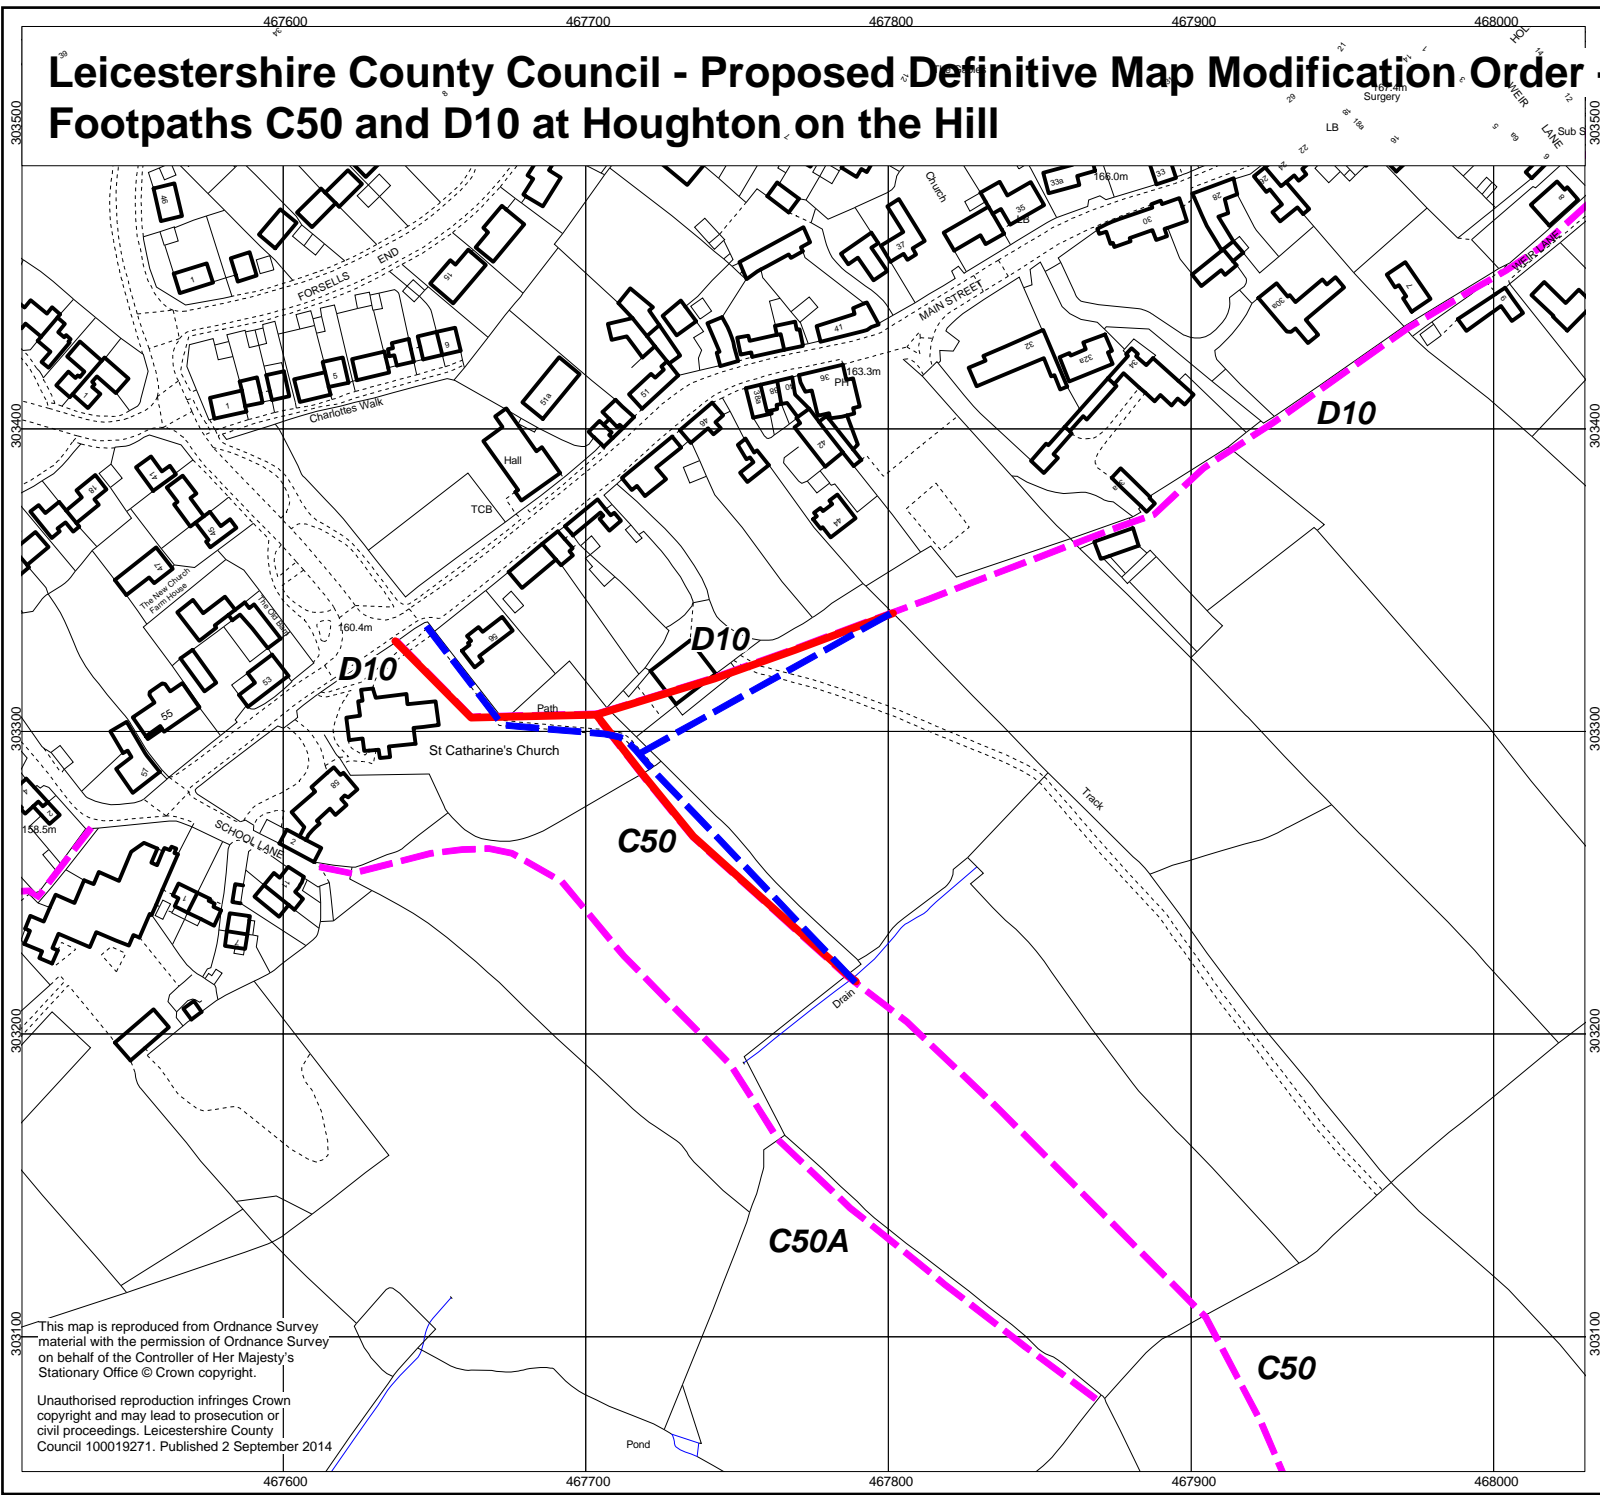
467600 467700 467800 467900 468000

Leicestershire County Council - Proposed Definitive Map Modification Order - Footpaths C50 and D10 at Houghton on the Hill

303500 303400 303300 303200 303100

FORSELLS END
Charlottes Walk
MAIN STREET
Church
Hall
TCB
PH
163.3m
166.0m
167.4m
Surgery
LB
Sub S
WEIR LANE
The New Church Farm House
The Old Barn
160.4m
D10
D10
D10
Path
St Catharine's Church
SCHOOL LANE
158.5m
C50
Track
Drain
C50A
C50
Pond
55

This map is reproduced from Ordnance Survey material with the permission of Ordnance Survey on behalf of the Controller of Her Majesty's Stationary Office © Crown copyright.

Unauthorised reproduction infringes Crown copyright and may lead to prosecution or civil proceedings. Leicestershire County Council 100019271. Published 2 September 2014

467600 467700 467800 467900 468000